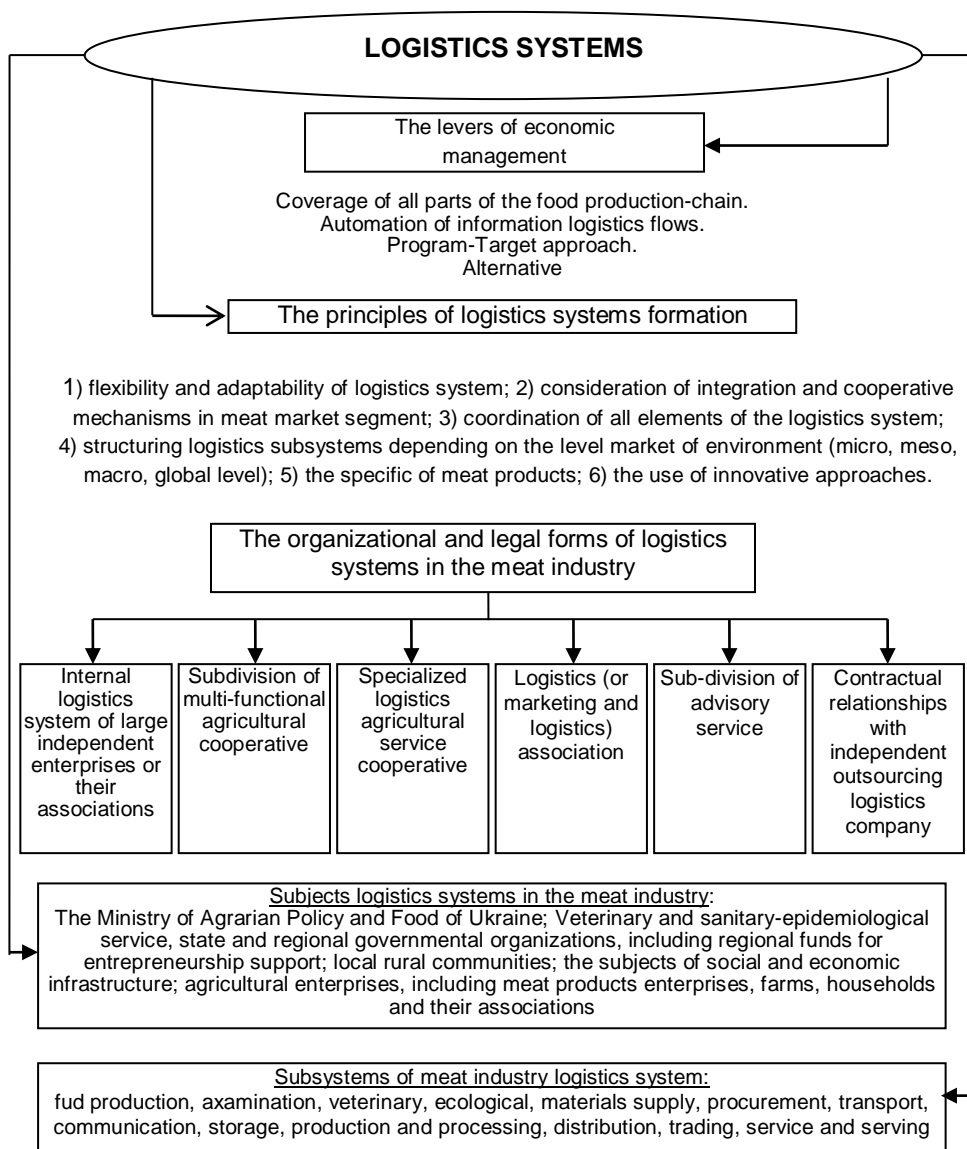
LOGISTICS SYSTEMS

The levers of economic management

Coverage of all parts of the food production-chain.
Automation of information logistics flows.
Program-Target approach.
Alternative

The principles of logistics systems formation

1) flexibility and adaptability of logistics system; 2) consideration of integration and cooperative mechanisms in meat market segment; 3) coordination of all elements of the logistics system; 4) structuring logistics subsystems depending on the level market of environment (micro, meso, macro, global level); 5) the specific of meat products; 6) the use of innovative approaches.

The organizational and legal forms of logistics systems in the meat industry

Internal logistics system of large independent enterprises or their associations

Subdivision of multi-functional agricultural cooperative

Specialized logistics agricultural service cooperative

Logistics (or marketing and logistics) association

Sub-division of advisory service

Contractual relationships with independent outsourcing logistics company

Subjects logistics systems in the meat industry:
The Ministry of Agrarian Policy and Food of Ukraine; Veterinary and sanitary-epidemiological service, state and regional governmental organizations, including regional funds for entrepreneurship support; local rural communities; the subjects of social and economic infrastructure; agricultural enterprises, including meat products enterprises, farms, households and their associations

Subsystems of meat industry logistics system:
fud production, axamination, veterinary, ecological, materials supply, procurement, transport, communication, storage, production and processing, distribution, trading, service and serving